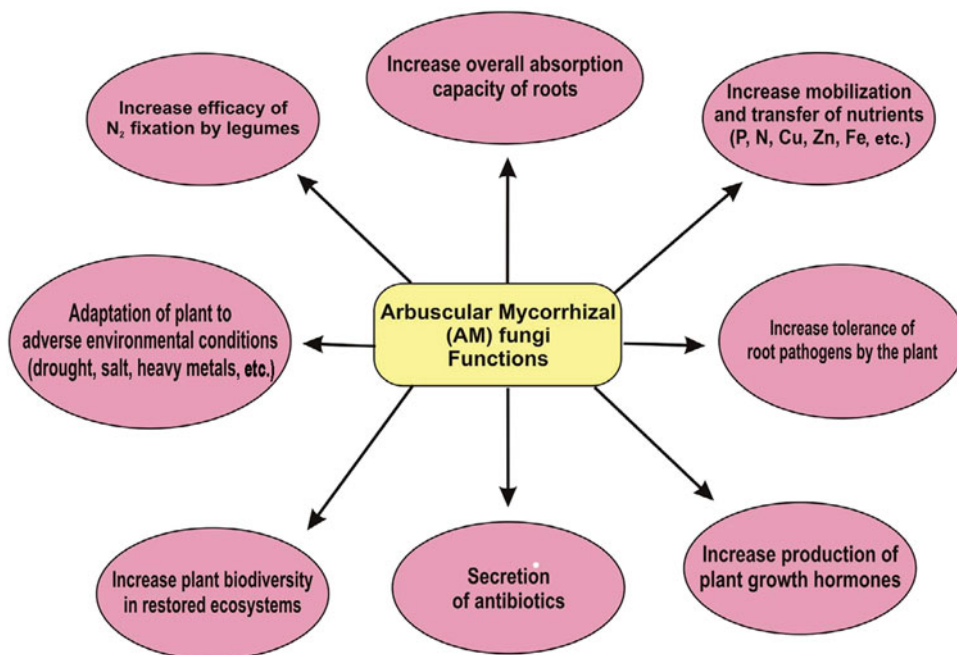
Increase overall absorption capacity of roots

Increase efficacy of $N_2$ fixation by legumes

Increase mobilization and transfer of nutrients (P, N, Cu, Zn, Fe, etc.)

Adaptation of plant to adverse environmental conditions (drought, salt, heavy metals, etc.)

Arbuscular Mycorrhizal (AM) fungi Functions

Increase tolerance of root pathogens by the plant

Increase plant biodiversity in restored ecosystems

Secretion of antibiotics

Increase production of plant growth hormones